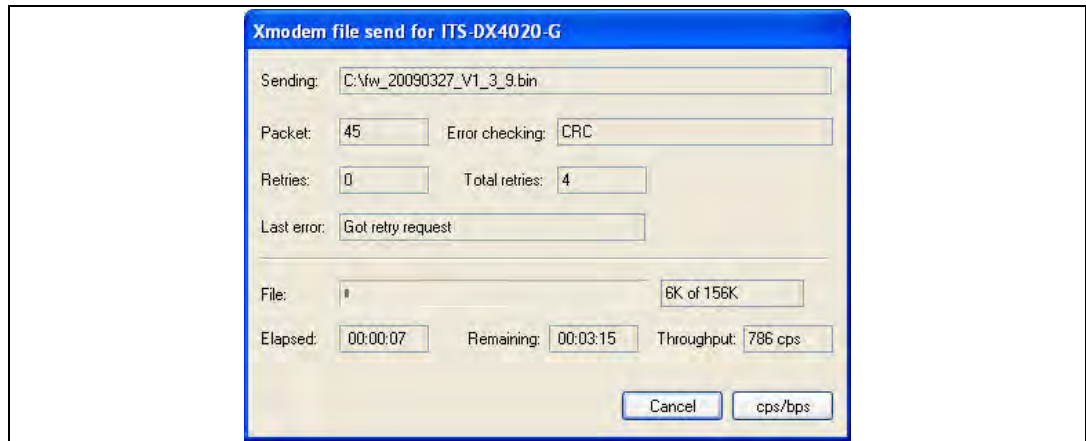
Xmodem file send for ITS-DX4020-G

Sending: C:\fw_20090327_V1_3_9.bin

Packet: 45 Error checking: CRC

Retries: 0 Total retries: 4

Last error: Got retry request

File: 6K of 156K

Elapsed: 00:00:07 Remaining: 00:03:15 Throughput: 786 cps

Cancel cps/bps